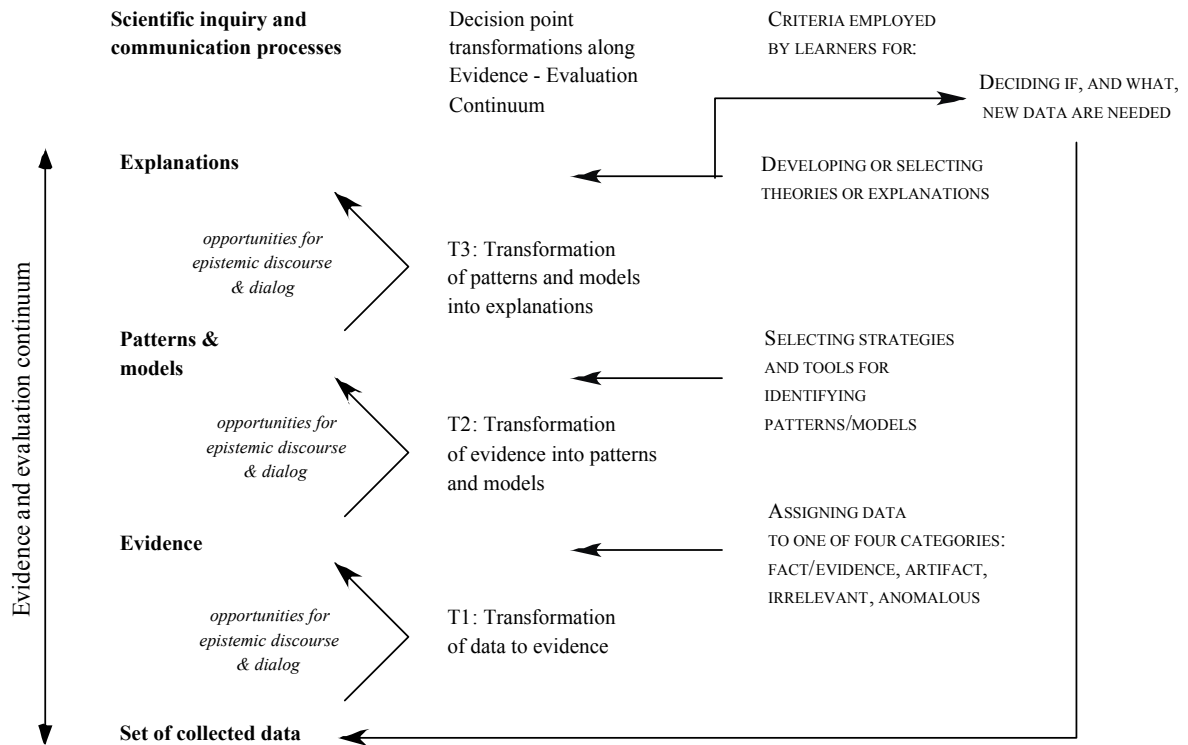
Scientific inquiry and communication processes

Decision point transformations along Evidence - Evaluation Continuum

CRITERIA EMPLOYED BY LEARNERS FOR:

DECIDING IF, AND WHAT, NEW DATA ARE NEEDED

Evidence and evaluation continuum

Explanations

DEVELOPING OR SELECTING THEORIES OR EXPLANATIONS

opportunities for epistemic discourse & dialog

T3: Transformation of patterns and models into explanations

Patterns & models

SELECTING STRATEGIES AND TOOLS FOR IDENTIFYING PATTERNS/MODELS

opportunities for epistemic discourse & dialog

T2: Transformation of evidence into patterns and models

Evidence

ASSIGNING DATA TO ONE OF FOUR CATEGORIES: FACT/EVIDENCE, ARTIFACT, IRRELEVANT, ANOMALOUS

opportunities for epistemic discourse & dialog

T1: Transformation of data to evidence

Set of collected data